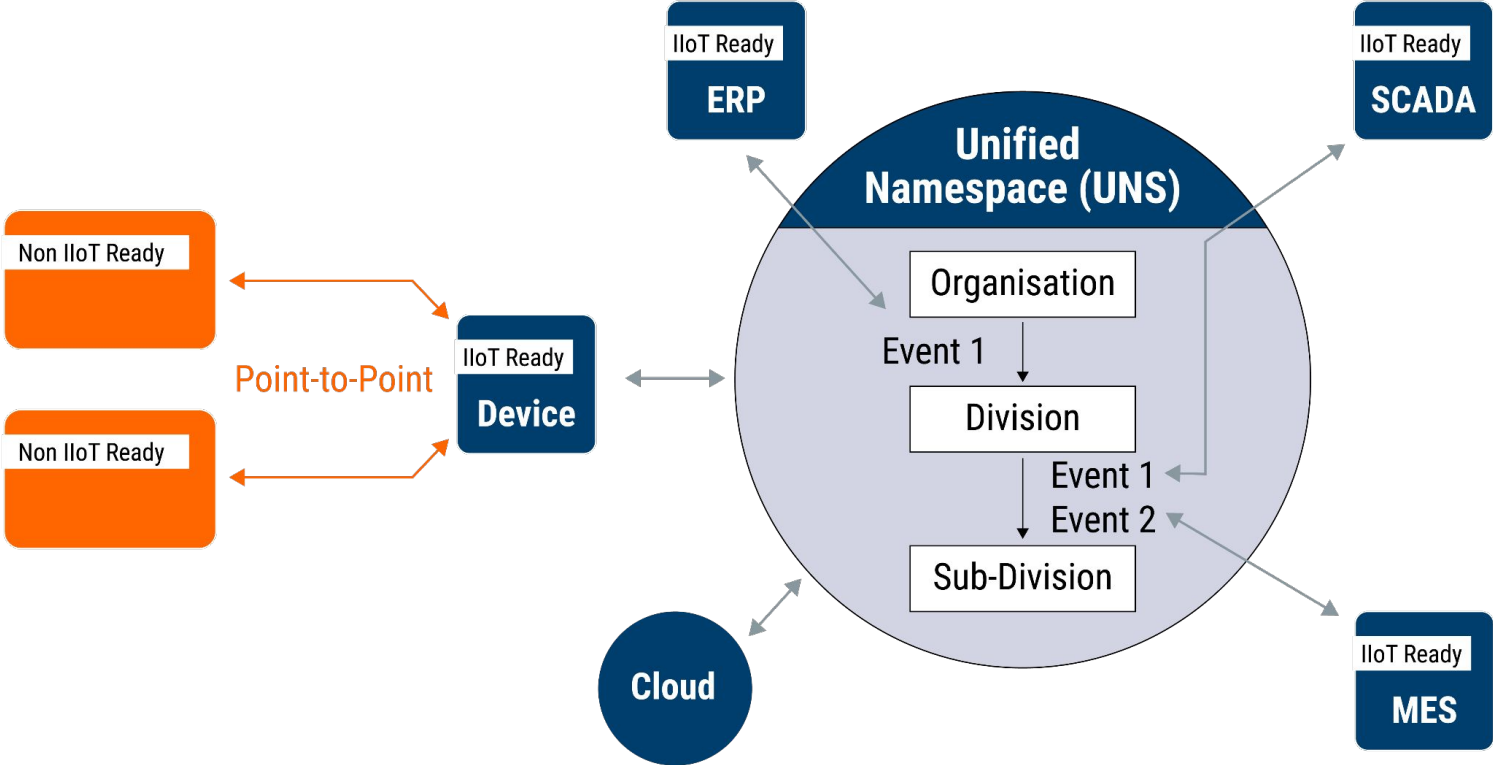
IIoT Ready
ERP

IIoT Ready
SCADA

Unified Namespace (UNS)

Non IIoT Ready

Non IIoT Ready

Point-to-Point

IIoT Ready
Device

Organisation

Event 1

Division

Event 1

Event 2

Sub-Division

Cloud

IIoT Ready
MES